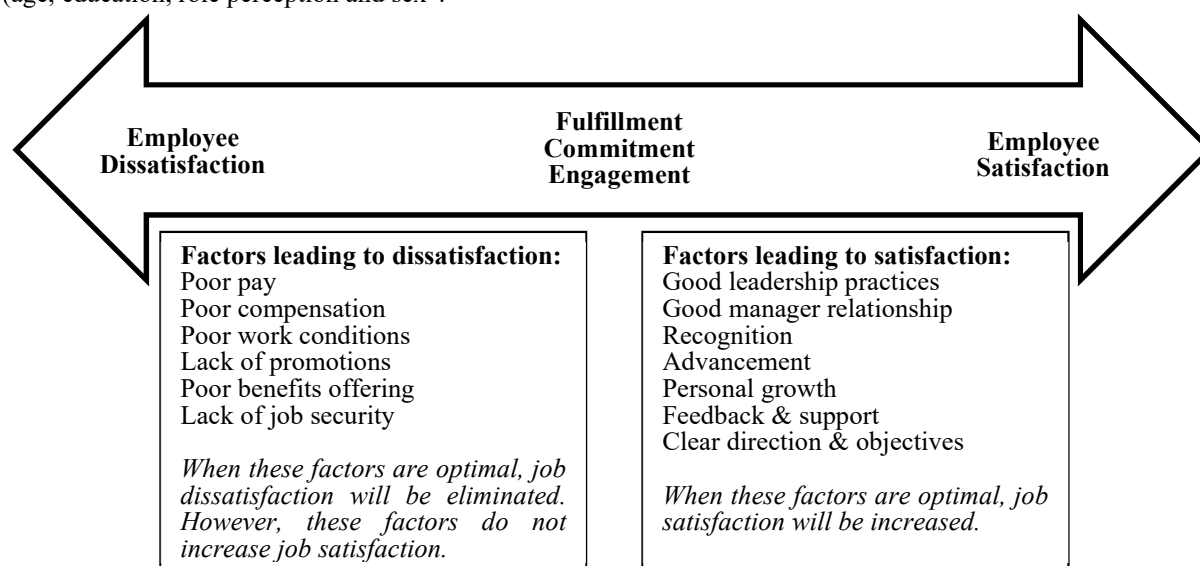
(age, education, role perception and sex".

Employee Dissatisfaction

Fulfillment
Commitment
Engagement

Employee Satisfaction

**Factors leading to dissatisfaction:**
Poor pay
Poor compensation
Poor work conditions
Lack of promotions
Poor benefits offering
Lack of job security

*When these factors are optimal, job dissatisfaction will be eliminated. However, these factors do not increase job satisfaction.*

**Factors leading to satisfaction:**
Good leadership practices
Good manager relationship
Recognition
Advancement
Personal growth
Feedback & support
Clear direction & objectives

*When these factors are optimal, job satisfaction will be increased.*